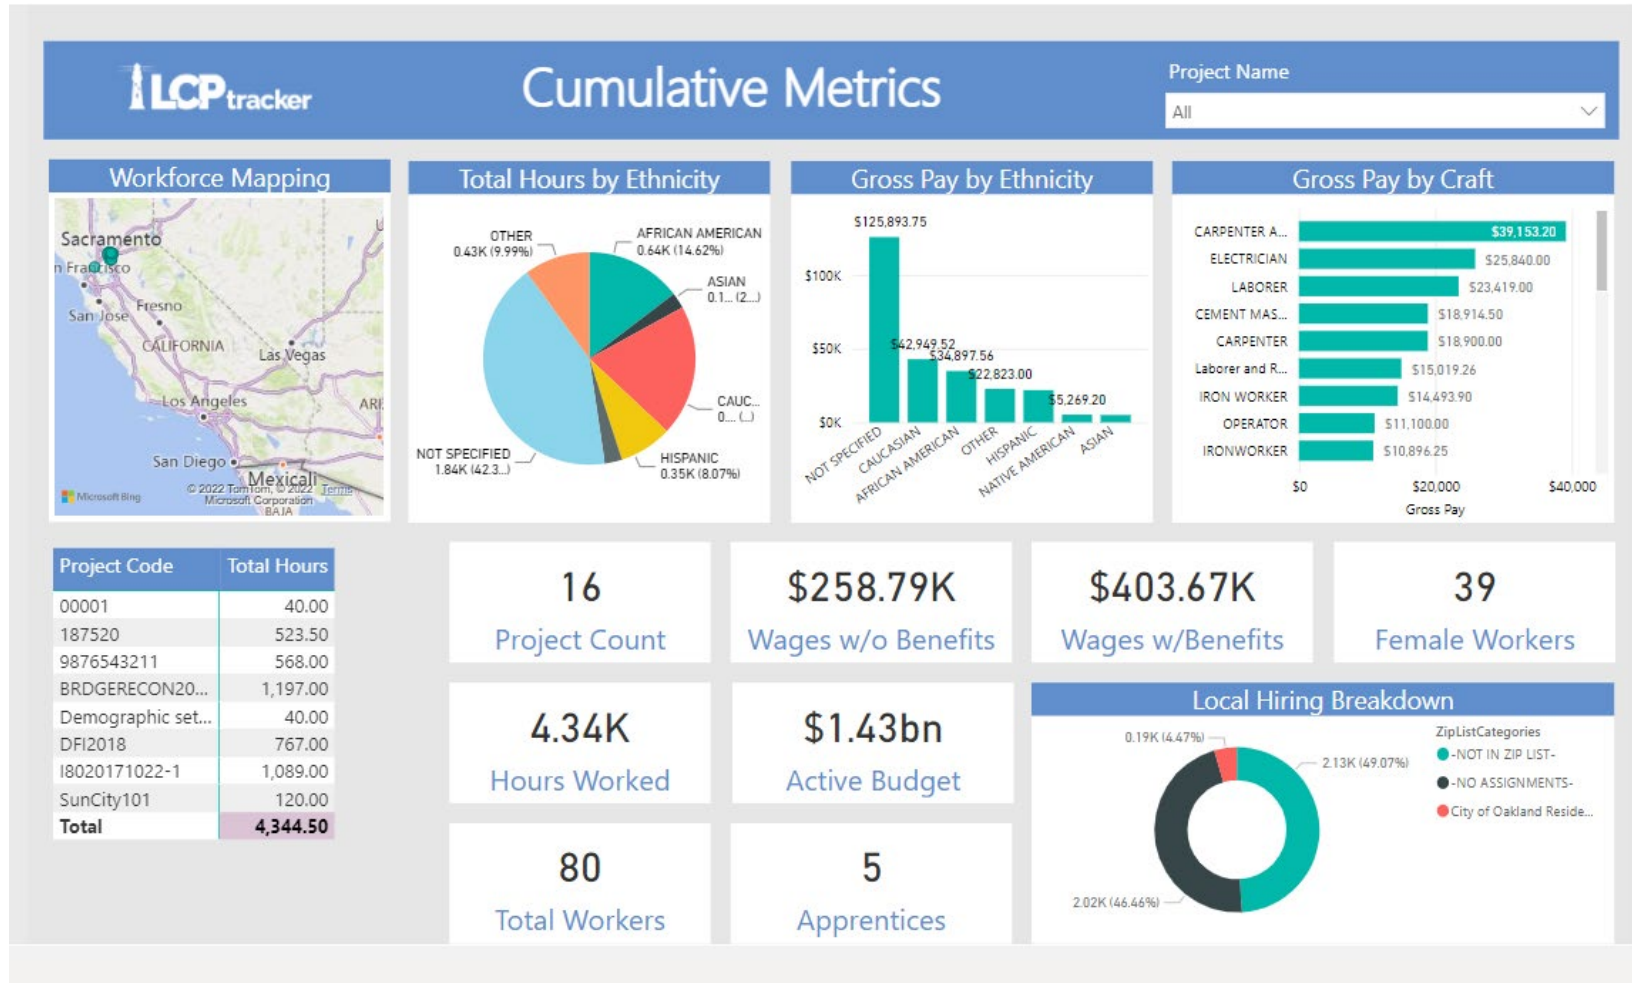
LCPtracker

Cumulative Metrics

Project Name
All

Workforce Mapping

Sacramento
San Francisco
Fresno
San Jose
CALIFORNIA
Las Vegas
Los Angeles
ARI
San Diego
Mexicali
BAJA
Microsoft Bing
© 2022 TomTom, © 2022 Microsoft Corporation Terms

Total Hours by Ethnicity

OTHER 0.43K (9.99%)
AFRICAN AMERICAN 0.64K (14.62%)
ASIAN 0.1... (2...)
CAUC... 0... (...)
HISPANIC 0.35K (8.07%)
NOT SPECIFIED 1.84K (42.3...)

Gross Pay by Ethnicity

$125,893.75
$100K
$50K
$0K
$42,949.52
$34,897.56
$22,823.00
$5,269.20
NOT SPECIFIED
CAUCASIAN
AFRICAN AMERICAN
OTHER
HISPANIC
NATIVE AMERICAN
ASIAN

Gross Pay by Craft

| Craft | Gross Pay |
|---|---|
| CARPENTER A... | $39,153.20 |
| ELECTRICIAN | $25,840.00 |
| LABORER | $23,419.00 |
| CEMENT MAS... | $18,914.50 |
| CARPENTER | $18,900.00 |
| Laborer and R... | $15,019.26 |
| IRON WORKER | $14,493.90 |
| OPERATOR | $11,100.00 |
| IRONWORKER | $10,896.25 |

$0
$20,000
$40,000
Gross Pay

| Project Code | Total Hours |
|---|---|
| 00001 | 40.00 |
| 187520 | 523.50 |
| 9876543211 | 568.00 |
| BRDGERECON20... | 1,197.00 |
| Demographic set... | 40.00 |
| DFI2018 | 767.00 |
| I8020171022-1 | 1,089.00 |
| SunCity101 | 120.00 |
| Total | 4,344.50 |

16
Project Count

$258.79K
Wages w/o Benefits

$403.67K
Wages w/Benefits

39
Female Workers

4.34K
Hours Worked

$1.43bn
Active Budget

80
Total Workers

5
Apprentices

Local Hiring Breakdown

0.19K (4.47%)
2.13K (49.07%)
2.02K (46.46%)
ZipListCategories
-NOT IN ZIP LIST-
-NO ASSIGNMENTS-
City of Oakland Reside...